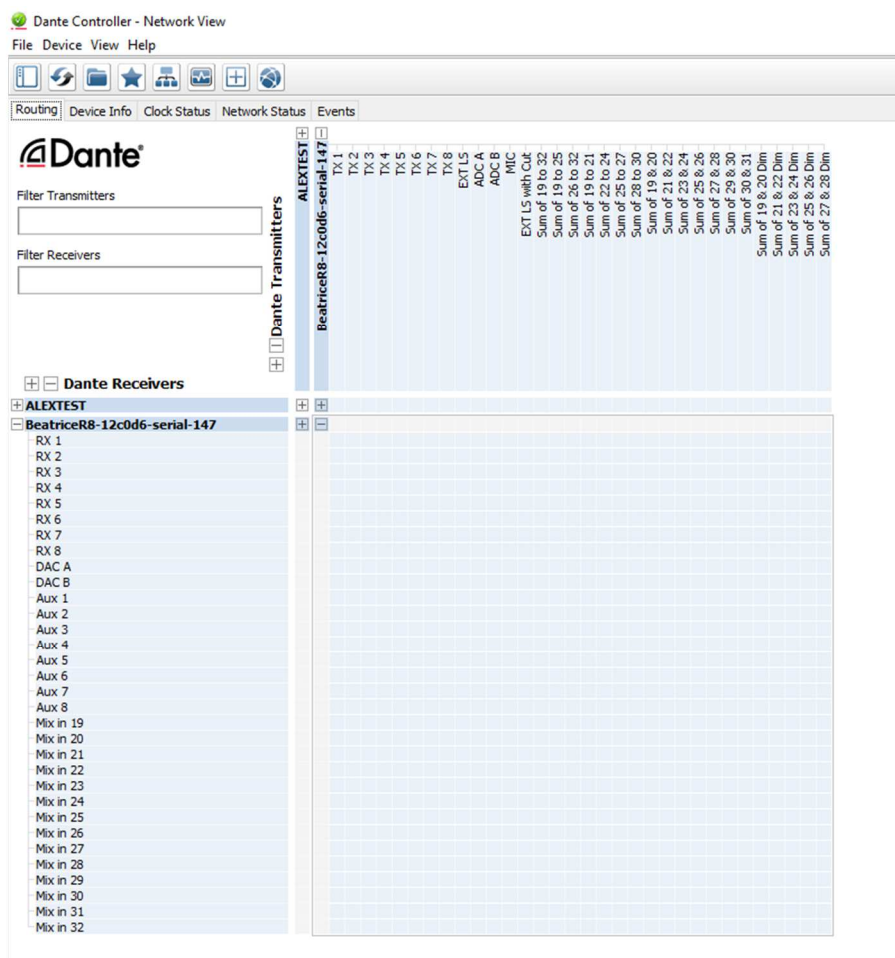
Dante Controller - Network View
File Device View Help

Routing Device Info Clock Status Network Status Events

Dante

Filter Transmitters

Filter Receivers

Dante Transmitters

ALEXTEST

BeatriceR8-12c0d6-serial-147

TX 1
TX 2
TX 3
TX 4
TX 5
TX 6
TX 7
TX 8
EXT LS
ADC A
ADC B
MIC
EXT LS with Cut
Sum of 19 to 32
Sum of 19 to 25
Sum of 26 to 32
Sum of 19 to 21
Sum of 22 to 24
Sum of 25 to 27
Sum of 28 to 30
Sum of 19 & 20
Sum of 21 & 22
Sum of 23 & 24
Sum of 25 & 26
Sum of 27 & 28
Sum of 29 & 30
Sum of 30 & 31
Sum of 19 & 20 Dim
Sum of 21 & 22 Dim
Sum of 23 & 24 Dim
Sum of 25 & 26 Dim
Sum of 27 & 28 Dim

Dante Receivers

ALEXTEST
BeatriceR8-12c0d6-serial-147
RX 1
RX 2
RX 3
RX 4
RX 5
RX 6
RX 7
RX 8
DAC A
DAC B
Aux 1
Aux 2
Aux 3
Aux 4
Aux 5
Aux 6
Aux 7
Aux 8
Mix in 19
Mix in 20
Mix in 21
Mix in 22
Mix in 23
Mix in 24
Mix in 25
Mix in 26
Mix in 27
Mix in 28
Mix in 29
Mix in 30
Mix in 31
Mix in 32